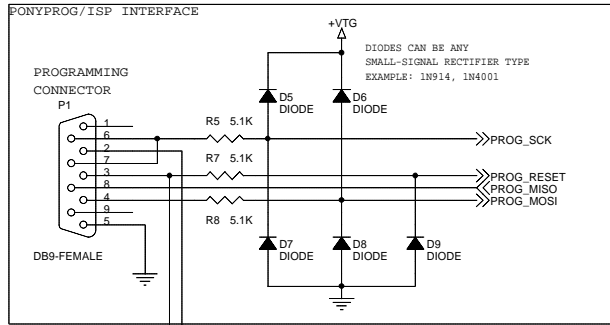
PONYPROG/ISP INTERFACE

+VTG

DIODES CAN BE ANY
SMALL-SIGNAL RECTIFIER TYPE
EXAMPLE: 1N914, 1N4001

PROGRAMMING
CONNECTOR
P1

1
6
2
7
3
8
4
9
5

DB9-FEMALE

D5
DIODE

D6
DIODE

R5 5.1K

R7 5.1K

R8 5.1K

PROG_SCK

PROG_RESET
PROG_MISO
PROG_MOSI

D7
DIODE

D8
DIODE

D9
DIODE